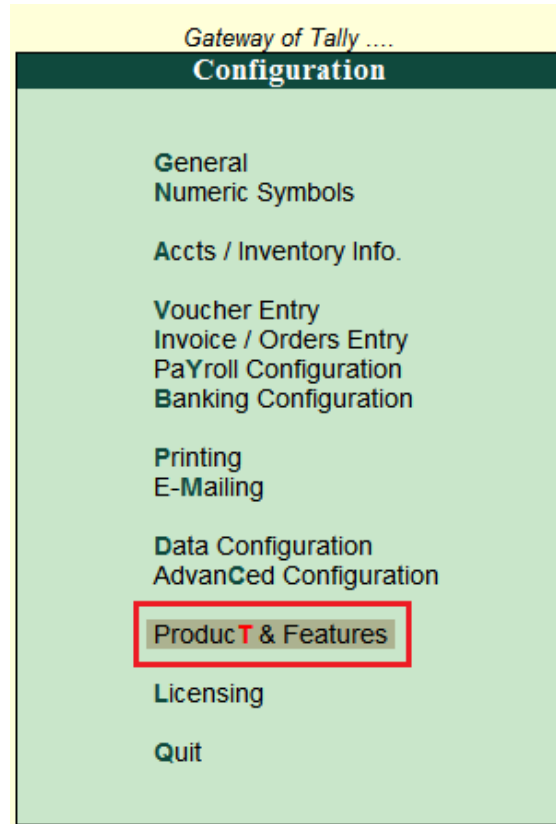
Gateway of Tally ....

Configuration

General
Numeric Symbols

Accts / Inventory Info.

Voucher Entry
Invoice / Orders Entry
PaYroll Configuration
Banking Configuration

Printing
E-Mailing

Data Configuration
AdvanCed Configuration

ProducT & Features

Licensing

Quit